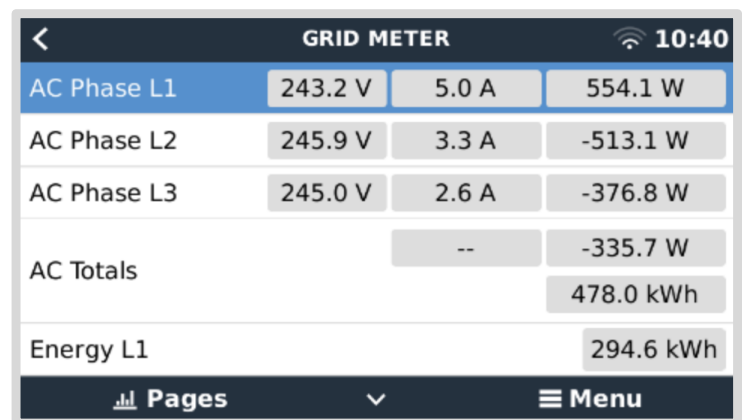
< GRID METER 10:40

| | | | |
|---|---|---|---|
| AC Phase L1 | 243.2 V | 5.0 A | 554.1 W |
| AC Phase L2 | 245.9 V | 3.3 A | -513.1 W |
| AC Phase L3 | 245.0 V | 2.6 A | -376.8 W |
| AC Totals | | -- | -335.7 W |
| | | | 478.0 kWh |
| Energy L1 | | | 294.6 kWh |

Pages ⌄ ≡ Menu